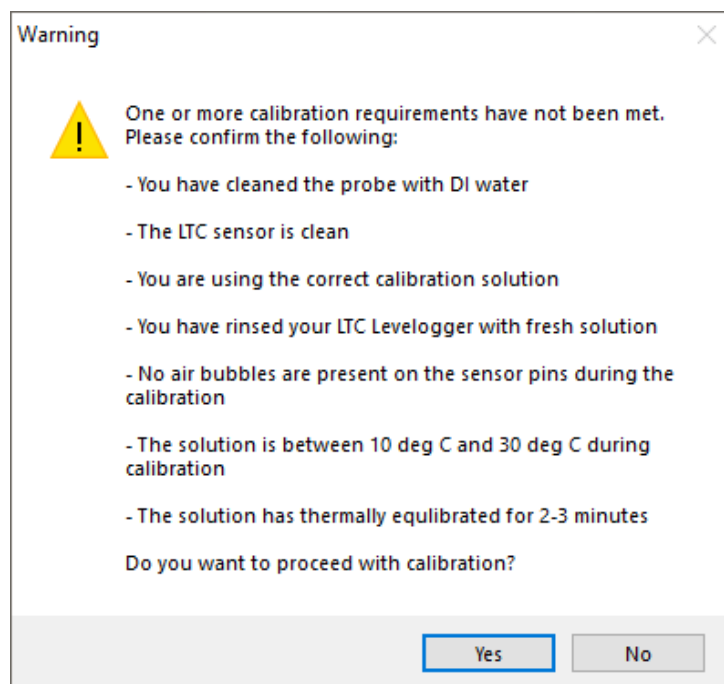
Warning

One or more calibration requirements have not been met. Please confirm the following:

- You have cleaned the probe with DI water

- The LTC sensor is clean

- You are using the correct calibration solution

- You have rinsed your LTC Levelogger with fresh solution

- No air bubbles are present on the sensor pins during the calibration

- The solution is between 10 deg C and 30 deg C during calibration

- The solution has thermally equlibrated for 2-3 minutes

Do you want to proceed with calibration?

Yes

No